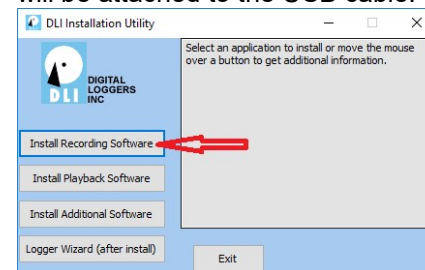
will be attached to the USB cable.

DLI Installation Utility

DIGITAL LOGGERS INC

DLI

Select an application to install or move the mouse over a button to get additional information.

Install Recording Software

Install Playback Software

Install Additional Software

Logger Wizard (after install)

Exit